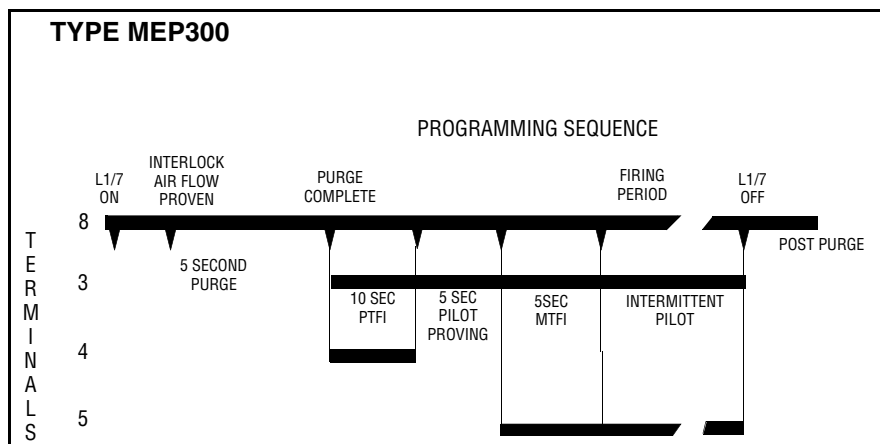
TYPE MEP300

PROGRAMMING SEQUENCE

L1/7 ON

INTERLOCK AIR FLOW PROVEN

PURGE COMPLETE

FIRING PERIOD

L1/7 OFF

POST PURGE

TERMINALS

8

3

4

5

5 SECOND PURGE

10 SEC PTFI

5 SEC PILOT PROVING

5SEC MTFI

INTERMITTENT PILOT